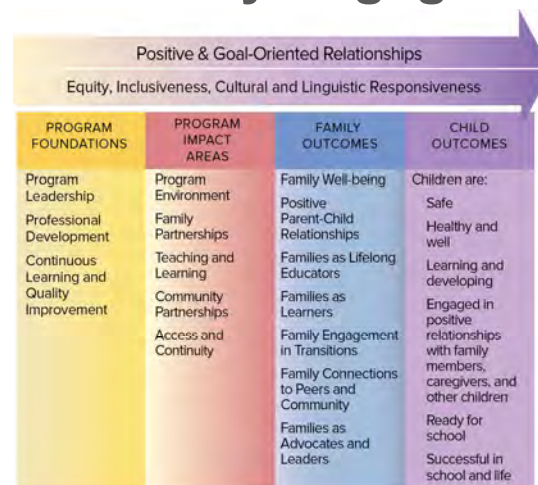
Positive & Goal-Oriented Relationships

Equity, Inclusiveness, Cultural and Linguistic Responsiveness

| PROGRAM FOUNDATIONS | PROGRAM IMPACT AREAS | FAMILY OUTCOMES | CHILD OUTCOMES |
|---|---|---|---|
| Program Leadership | Program Environment | Family Well-being | Children are: |
| Professional Development | Family Partnerships | Positive Parent-Child Relationships | Safe |
| Continuous Learning and Quality Improvement | Teaching and Learning | Families as Lifelong Educators | Healthy and well |
| | Community Partnerships | Families as Learners | Learning and developing |
| | Access and Continuity | Family Engagement in Transitions | Engaged in positive relationships with family members, caregivers, and other children |
| | | Family Connections to Peers and Community | Ready for school |
| | | Families as Advocates and Leaders | Successful in school and life |